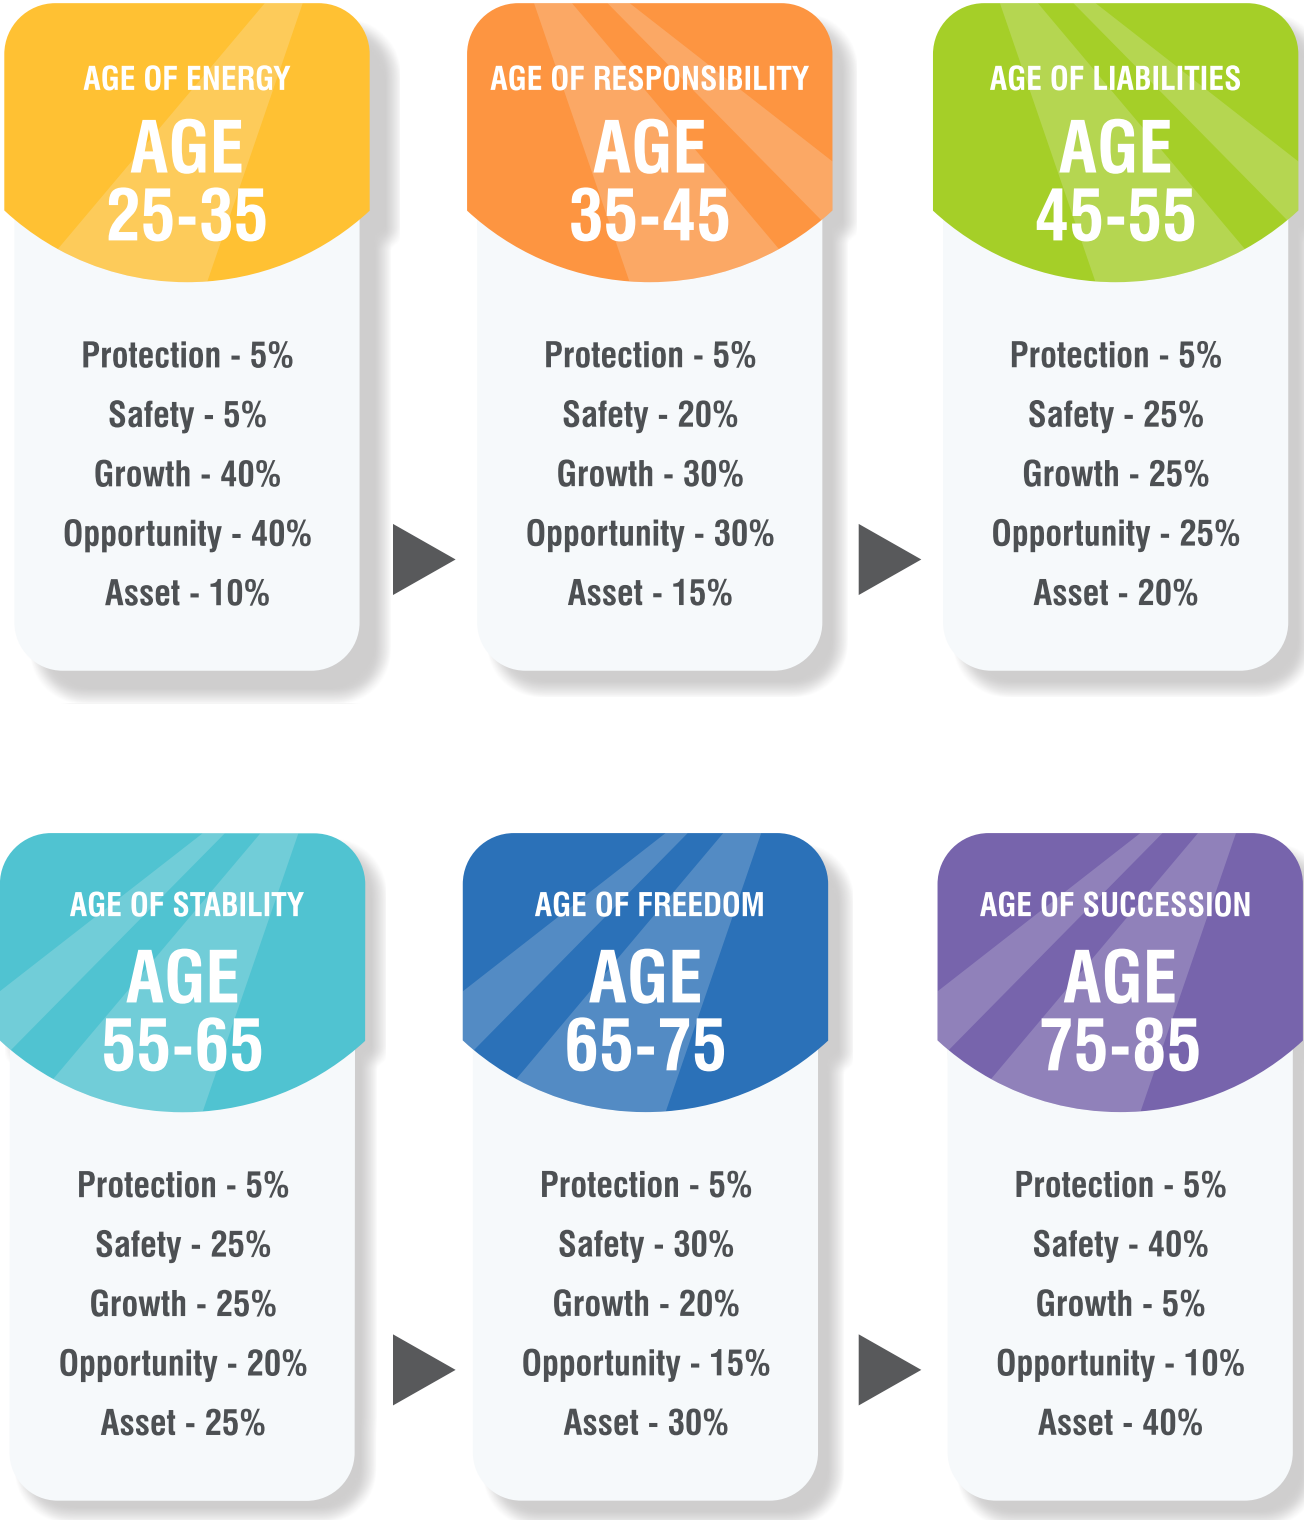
AGE OF ENERGY
AGE
25-35

Protection - 5%
Safety - 5%
Growth - 40%
Opportunity - 40%
Asset - 10%

AGE OF RESPONSIBILITY
AGE
35-45

Protection - 5%
Safety - 20%
Growth - 30%
Opportunity - 30%
Asset - 15%

AGE OF LIABILITIES
AGE
45-55

Protection - 5%
Safety - 25%
Growth - 25%
Opportunity - 25%
Asset - 20%

AGE OF STABILITY
AGE
55-65

Protection - 5%
Safety - 25%
Growth - 25%
Opportunity - 20%
Asset - 25%

AGE OF FREEDOM
AGE
65-75

Protection - 5%
Safety - 30%
Growth - 20%
Opportunity - 15%
Asset - 30%

AGE OF SUCCESSION
AGE
75-85

Protection - 5%
Safety - 40%
Growth - 5%
Opportunity - 10%
Asset - 40%